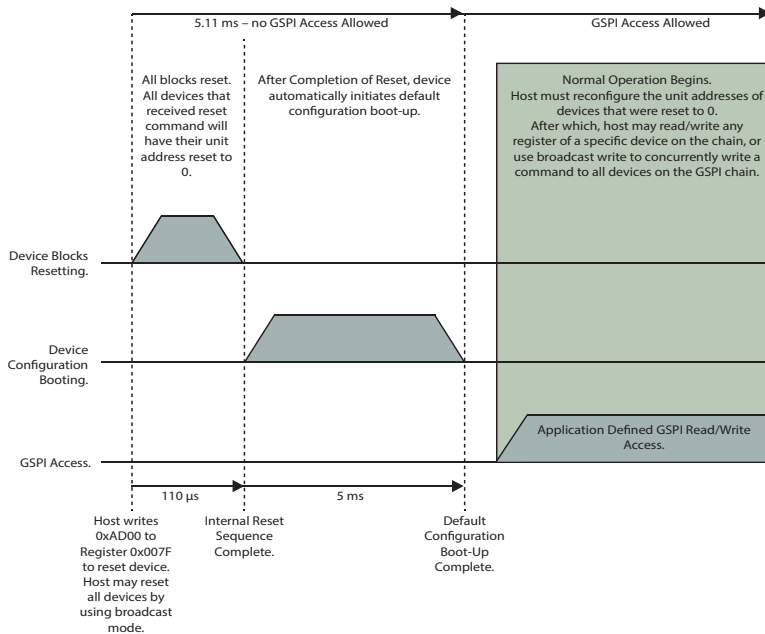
5.11 ms – no GSPI Access Allowed

GSPI Access Allowed

All blocks reset. All devices that received reset command will have their unit address reset to 0.

After Completion of Reset, device automatically initiates default configuration boot-up.

Normal Operation Begins. Host must reconfigure the unit addresses of devices that were reset to 0. After which, host may read/write any register of a specific device on the chain, or use broadcast write to concurrently write a command to all devices on the GSPI chain.

Device Blocks Resetting.

Device Configuration Booting.

Application Defined GSPI Read/Write Access.

GSPI Access.

110 µs

5 ms

Host writes 0xAD00 to Register 0x007F to reset device. Host may reset all devices by using broadcast mode.

Internal Reset Sequence Complete.

Default Configuration Boot-Up Complete.